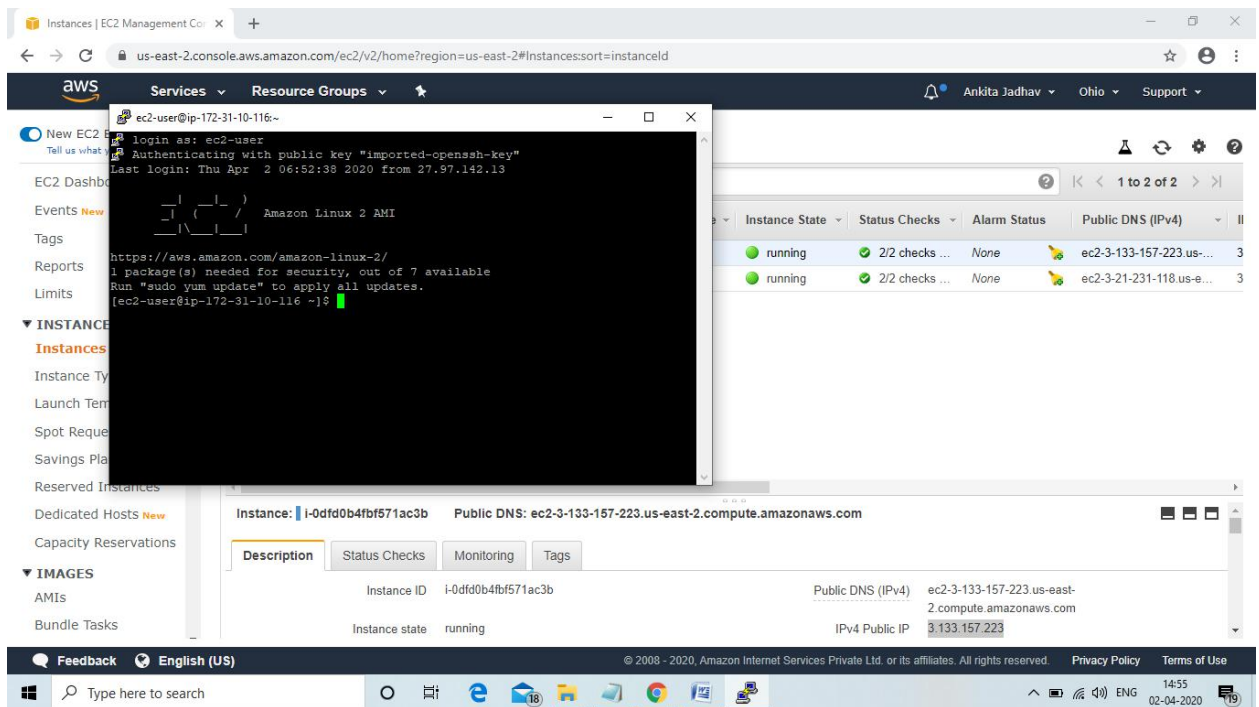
Instances | EC2 Management Co ×
us-east-2.console.aws.amazon.com/ec2/v2/home?region=us-east-2#Instances:sort=instanceId
aws Services Resource Groups
Ankita Jadhav Ohio Support

ec2-user@ip-172-31-10-116:~

login as: ec2-user
Authenticating with public key "imported-openssh-key"
Last login: Thu Apr 2 06:52:38 2020 from 27.97.142.13

Amazon Linux 2 AMI

https://aws.amazon.com/amazon-linux-2/
1 package(s) needed for security, out of 7 available
Run "sudo yum update" to apply all updates.
[ec2-user@ip-172-31-10-116 ~]$

New EC2 E
Tell us what
EC2 Dashbo
Events New
Tags
Reports
Limits
▼ INSTANCE
Instances
Instance Ty
Launch Tem
Spot Reque
Savings Pla
Reserved Instances
Dedicated Hosts New
Capacity Reservations
▼ IMAGES
AMIs
Bundle Tasks

1 to 2 of 2

| Instance State | Status Checks | Alarm Status | Public DNS (IPv4) |
|---|---|---|---|
| running | 2/2 checks ... | None | ec2-3-133-157-223.us-... |
| running | 2/2 checks ... | None | ec2-3-21-231-118.us-e... |

Instance: i-0dfd0b4fbf571ac3b Public DNS: ec2-3-133-157-223.us-east-2.compute.amazonaws.com

Description Status Checks Monitoring Tags

Instance ID i-0dfd0b4fbf571ac3b
Instance state running
Public DNS (IPv4) ec2-3-133-157-223.us-east-2.compute.amazonaws.com
IPv4 Public IP 3.133.157.223

Feedback English (US)
© 2008 - 2020, Amazon Internet Services Private Ltd. or its affiliates. All rights reserved. Privacy Policy Terms of Use

Type here to search
ENG 14:55 02-04-2020